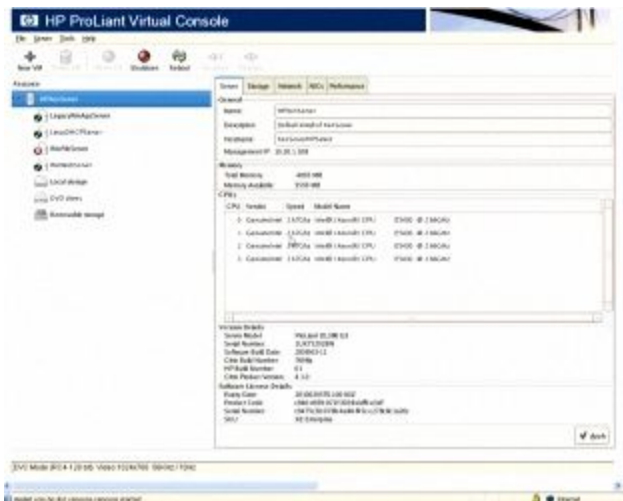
HP ProLiant Virtual Console

File Server Tools Help

New VM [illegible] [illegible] Shutdown Reboot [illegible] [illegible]

Resources

HPVirtServer

LegacyWinAppServer

LinuxDHCPServer

WinFileServer

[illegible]

Local storage

DVD drives

Removable storage

Server Storage Network NICs Performance

General

Name: HPVirtServer

Description: Default install of VirtServer

Hostname: VirtServerHPProliant

Management IP: 10.20.1.108

Memory

Total Memory: 4055 MB

Memory Available: 3558 MB

CPUs

| CPU | Vendor | Speed | Model Name |
|---|---|---|---|
| 0 | GenuineIntel | 2.67GHz | Intel(R) Xeon(R) CPU | E5430 @ 2.66GHz |
| 1 | GenuineIntel | 2.67GHz | Intel(R) Xeon(R) CPU | E5430 @ 2.66GHz |
| 2 | GenuineIntel | 2.67GHz | Intel(R) Xeon(R) CPU | E5430 @ 2.66GHz |
| 3 | GenuineIntel | 2.67GHz | Intel(R) Xeon(R) CPU | E5430 @ 2.66GHz |

Version Details

Server Model: ProLiant DL380 G5

Serial Number: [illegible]

Software Build Date: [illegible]

Citrix Build Number: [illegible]

HP Build Number: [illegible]

Citrix Product Version: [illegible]

Software License Details

Expiry Date: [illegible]

Product Code: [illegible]

Serial Number: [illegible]

SKU: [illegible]

Apply

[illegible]

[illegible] Internet